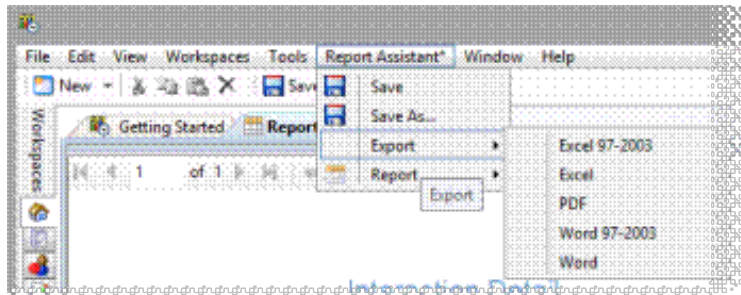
File Edit View Workspaces Tools Report Assistant* Window Help

New Save

Workspaces

Getting Started Report

1 of 1

Save

Save As...

Export

Report

Export

Excel 97-2003

Excel

PDF

Word 97-2003

Word

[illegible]